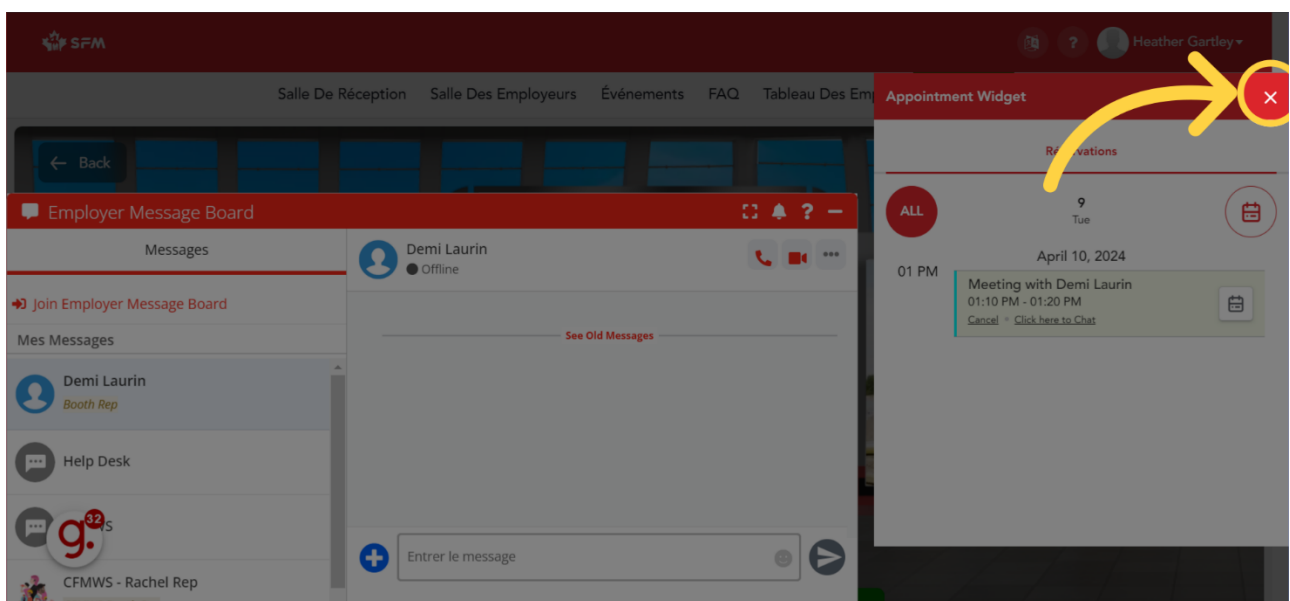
SFM

Heather Gartley

Salle De Réception Salle Des Employeurs Événements FAQ Tableau Des Em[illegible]

Back

Employer Message Board

Messages

Join Employer Message Board

Mes Messages

Demi Laurin
Booth Rep

Help Desk

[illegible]s

32

CFMWS - Rachel Rep

Demi Laurin
Offline

See Old Messages

Entrer le message

Appointment Widget

Re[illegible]ations

ALL

9
Tue

April 10, 2024

01 PM

Meeting with Demi Laurin
01:10 PM - 01:20 PM
Cancel Click here to Chat